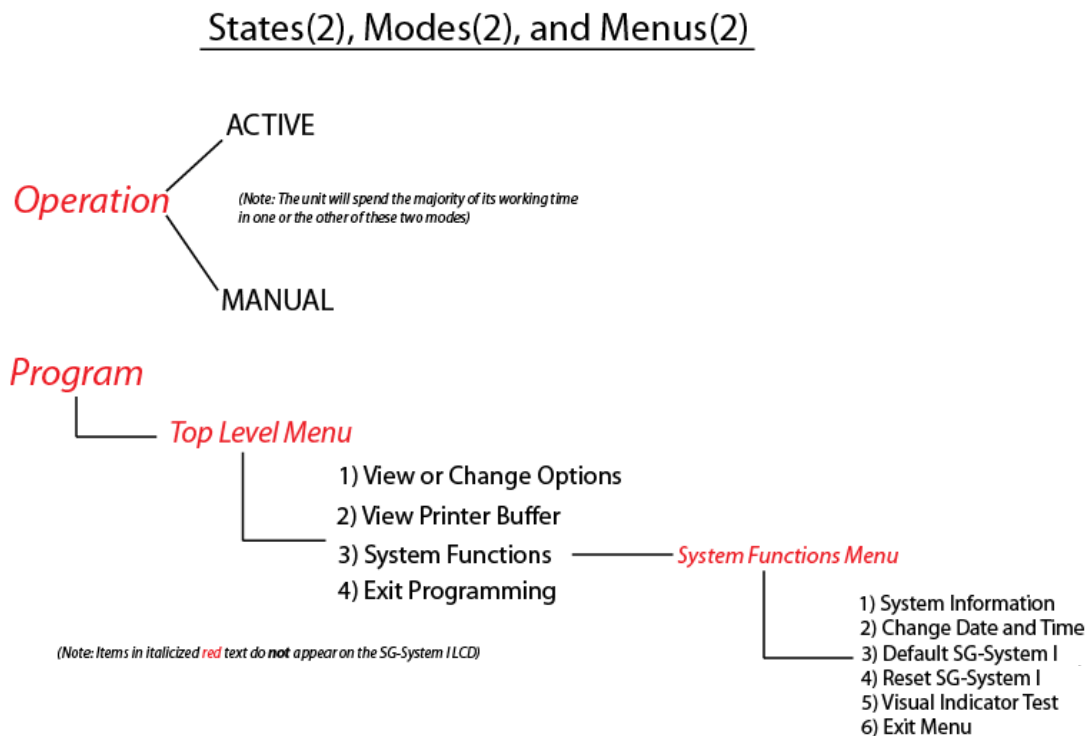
States(2), Modes(2), and Menus(2)

ACTIVE

Operation

(Note: The unit will spend the majority of its working time in one or the other of these two modes)

MANUAL

Program

Top Level Menu

1) View or Change Options
2) View Printer Buffer
3) System Functions
4) Exit Programming

System Functions Menu

1) System Information
2) Change Date and Time
3) Default SG-System I
4) Reset SG-System I
5) Visual Indicator Test
6) Exit Menu

(Note: Items in italicized red text do not appear on the SG-System I LCD)